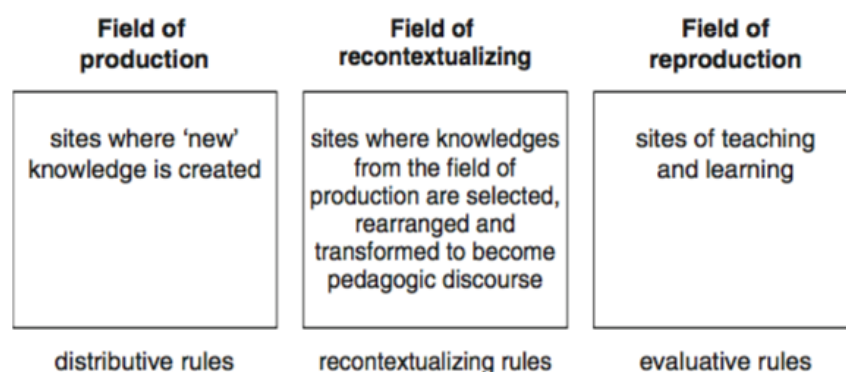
Field of production

sites where ‘new’ knowledge is created

distributive rules

Field of recontextualizing

sites where knowledges from the field of production are selected, rearranged and transformed to become pedagogic discourse

recontextualizing rules

Field of reproduction

sites of teaching and learning

evaluative rules